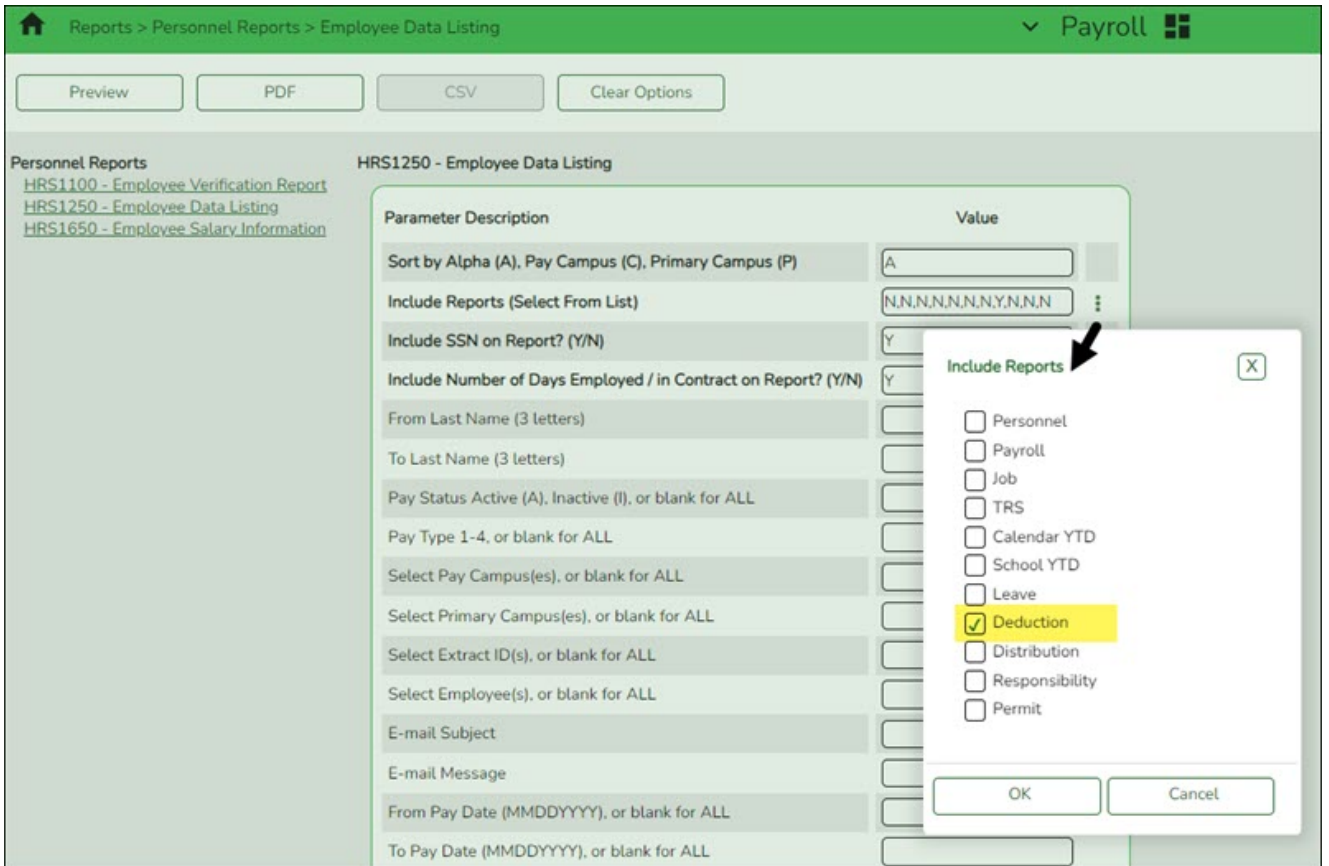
Reports > Personnel Reports > Employee Data Listing

Payroll

Preview PDF CSV Clear Options

Personnel Reports
HRS1100 - Employee Verification Report
HRS1250 - Employee Data Listing
HRS1650 - Employee Salary Information

HRS1250 - Employee Data Listing

| Parameter Description | Value |
|---|---|
| Sort by Alpha (A), Pay Campus (C), Primary Campus (P) | A |
| Include Reports (Select From List) | N,N,N,N,N,N,N,Y,N,N,N |
| Include SSN on Report? (Y/N) | Y |
| Include Number of Days Employed / in Contract on Report? (Y/N) | Y |
| From Last Name (3 letters) | |
| To Last Name (3 letters) | |
| Pay Status Active (A), Inactive (I), or blank for ALL | |
| Pay Type 1-4, or blank for ALL | |
| Select Pay Campus(es), or blank for ALL | |
| Select Primary Campus(es), or blank for ALL | |
| Select Extract ID(s), or blank for ALL | |
| Select Employee(s), or blank for ALL | |
| E-mail Subject | |
| E-mail Message | |
| From Pay Date (MMDDYYYY), or blank for ALL | |
| To Pay Date (MMDDYYYY), or blank for ALL | |

Include Reports
X
Personnel
Payroll
Job
TRS
Calendar YTD
School YTD
Leave
Deduction
Distribution
Responsibility
Permit

OK Cancel